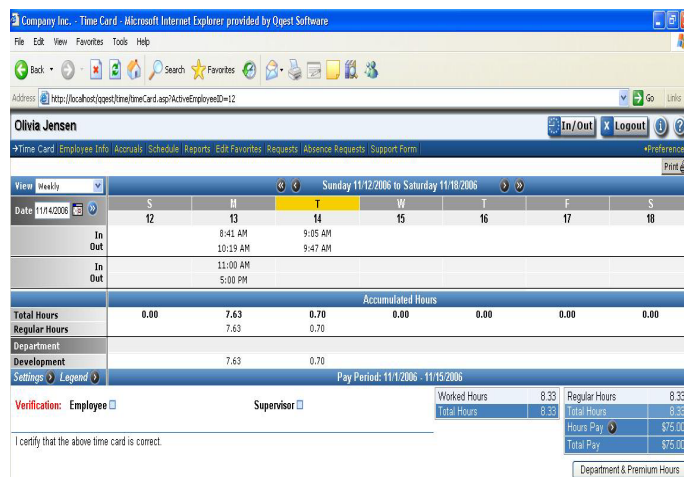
Company Inc. - Time Card - Microsoft Internet Explorer provided by Qgest Software

File Edit View Favorites Tools Help

Back Search Favorites

Address http://localhost/qgest/time/timeCard.asp?ActiveEmployeeID=12 Go Links

Olivia Jensen

In/Out Logout

→Time Card Employee Info Accruals Schedule Reports Edit Favorites Requests Absence Requests Support Form •Preference

Print

View Weekly

Sunday 11/12/2006 to Saturday 11/18/2006

Date 11/14/2006

| | S 12 | M 13 | T 14 | W 15 | T 16 | F 17 | S 18 |
|---|---|---|---|---|---|---|---|
| In | | 8:41 AM | 9:05 AM | | | | |
| Out | | 10:19 AM | 9:47 AM | | | | |
| In | | 11:00 AM | | | | | |
| Out | | 5:00 PM | | | | | |

Accumulated Hours

| | | | | | | | |
|---|---|---|---|---|---|---|---|
| Total Hours | 0.00 | 7.63 | 0.70 | 0.00 | 0.00 | 0.00 | 0.00 |
| Regular Hours | | 7.63 | 0.70 | | | | |
| Department | | | | | | | |
| Development | | 7.63 | 0.70 | | | | |

Settings Legend

Pay Period: 11/1/2006 - 11/15/2006

Verification: Employee

Supervisor

| | |
|---|---|
| Worked Hours | 8.33 |
| Total Hours | 8.33 |

| | |
|---|---|
| Regular Hours | 8.33 |
| Total Hours | 8.33 |
| Hours Pay | $75.00 |
| Total Pay | $75.00 |

I certify that the above time card is correct.

Department & Premium Hours